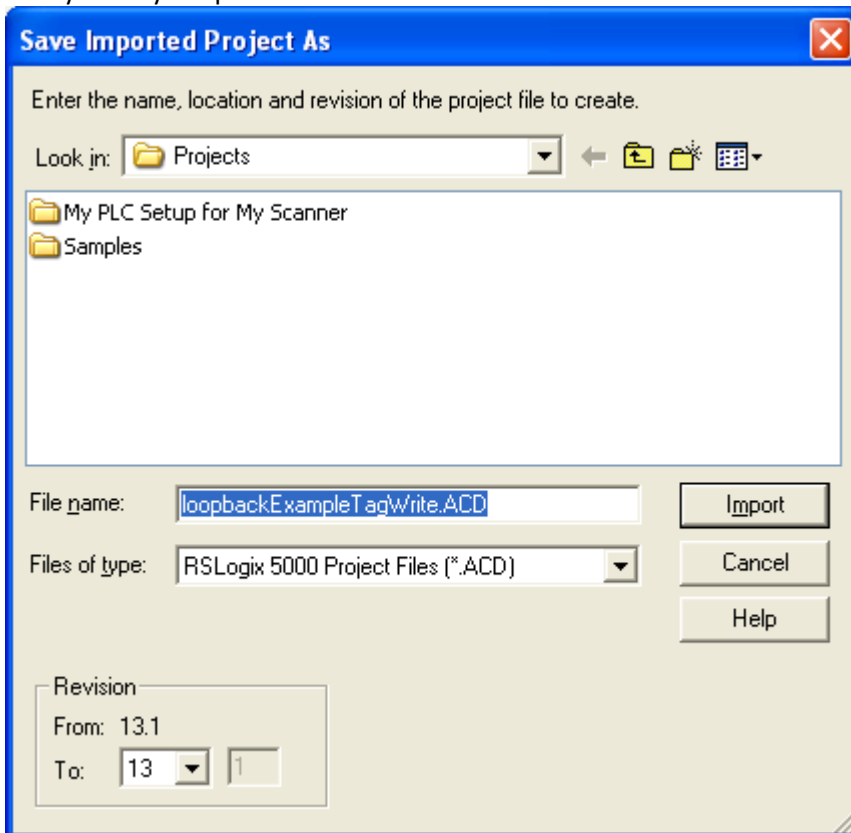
Save Imported Project As

Enter the name, location and revision of the project file to create.

Look in: Projects

My PLC Setup for My Scanner
Samples

File name: loopbackExampleTagWrite.ACD
Import

Files of type: RSLogix 5000 Project Files (*.ACD)
Cancel

Help

Revision
From: 13.1
To: 13 1